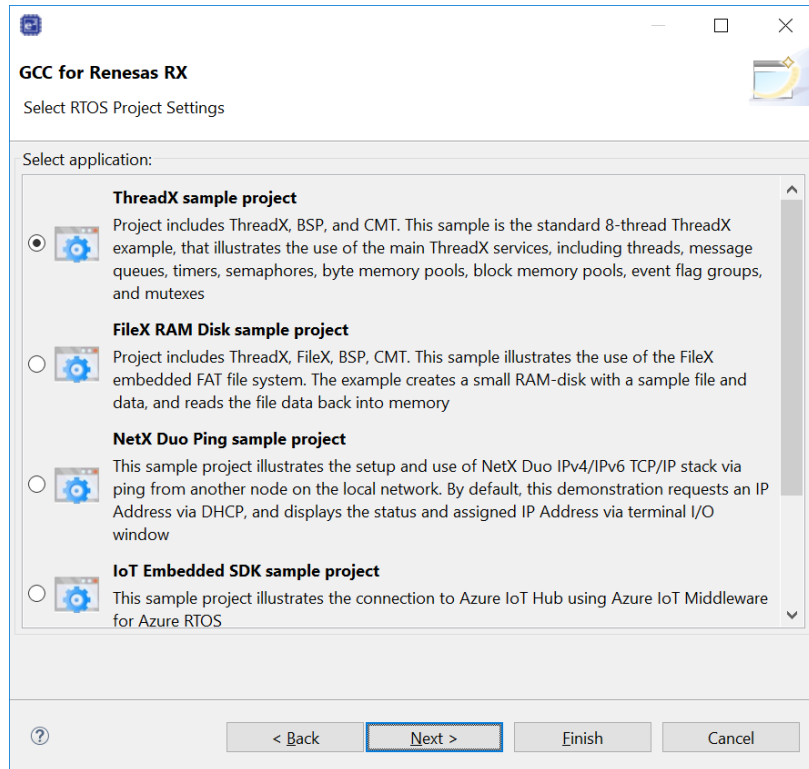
GCC for Renesas RX

Select RTOS Project Settings

Select application:

ThreadX sample project

Project includes ThreadX, BSP, and CMT. This sample is the standard 8-thread ThreadX example, that illustrates the use of the main ThreadX services, including threads, message queues, timers, semaphores, byte memory pools, block memory pools, event flag groups, and mutexes

FileX RAM Disk sample project

Project includes ThreadX, FileX, BSP, CMT. This sample illustrates the use of the FileX embedded FAT file system. The example creates a small RAM-disk with a sample file and data, and reads the file data back into memory

NetX Duo Ping sample project

This sample project illustrates the setup and use of NetX Duo IPv4/IPv6 TCP/IP stack via ping from another node on the local network. By default, this demonstration requests an IP Address via DHCP, and displays the status and assigned IP Address via terminal I/O window

IoT Embedded SDK sample project

This sample project illustrates the connection to Azure IoT Hub using Azure IoT Middleware for Azure RTOS

?

< Back

Next >

Finish

Cancel